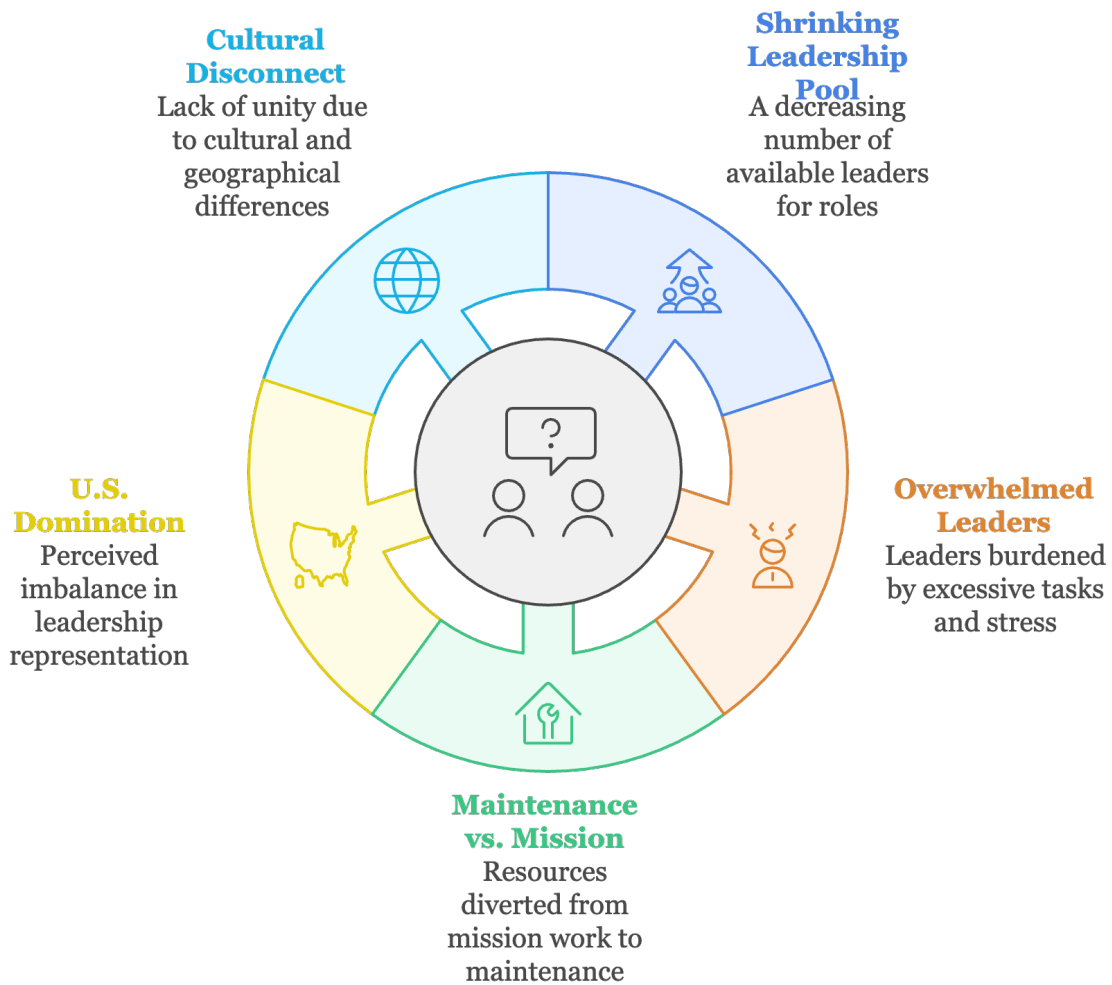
Cultural Disconnect
Lack of unity due to cultural and geographical differences

Shrinking Leadership Pool
A decreasing number of available leaders for roles

U.S. Domination
Perceived imbalance in leadership representation

Overwhelmed Leaders
Leaders burdened by excessive tasks and stress

Maintenance vs. Mission
Resources diverted from mission work to maintenance